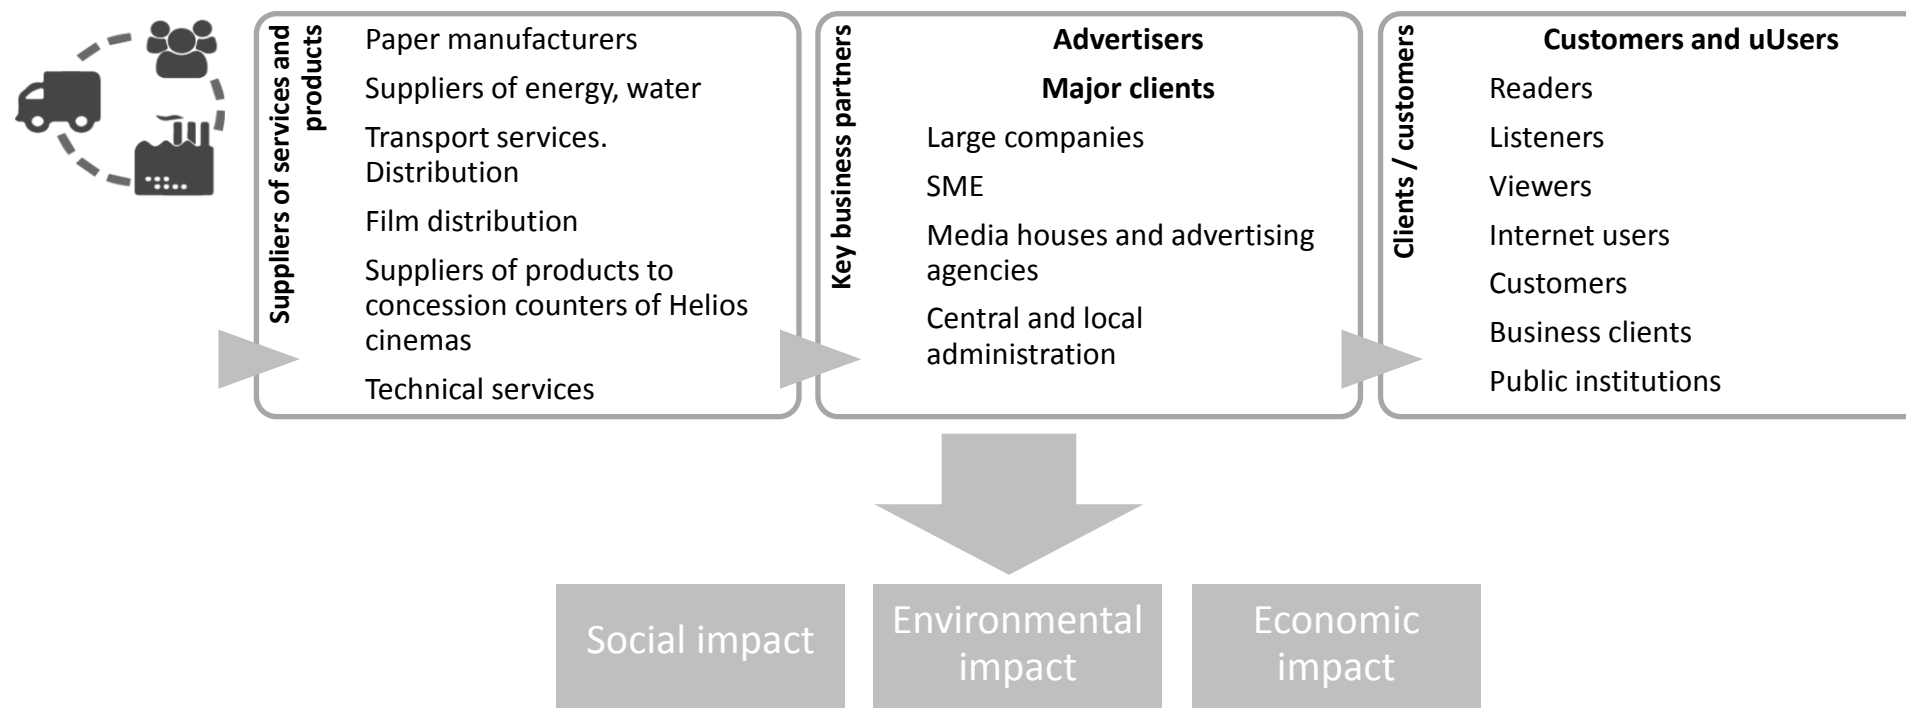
Suppliers of services and products

Paper manufacturers

Suppliers of energy, water

Transport services. Distribution

Film distribution

Suppliers of products to concession counters of Helios cinemas

Technical services

Key business partners

Advertisers

Major clients

Large companies

SME

Media houses and advertising agencies

Central and local administration

Clients / customers

Customers and uUsers

Readers

Listeners

Viewers

Internet users

Customers

Business clients

Public institutions

Social impact

Environmental impact

Economic impact